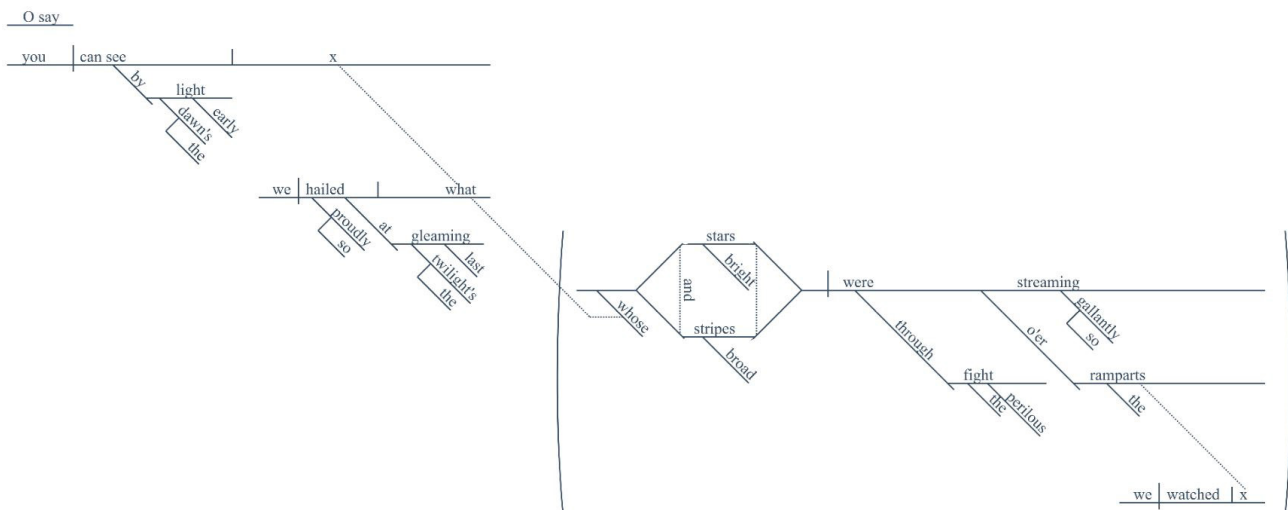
O say

you | can see | x

by

light

early

dawn's

the

we | hailed | what

proudly

so

at

gleaming

last

twilight's

the

stars

bright

and

stripes

broad

whose

were

streaming

gallantly

so

through

fight

the

perilous

o'er

ramparts

the

we | watched | x